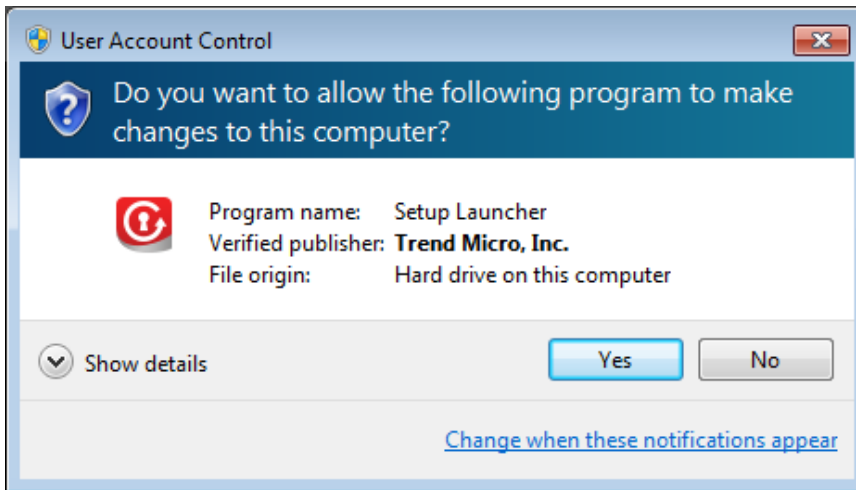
User Account Control

Do you want to allow the following program to make changes to this computer?

| | |
|---|---|
| Program name: | Setup Launcher |
| Verified publisher: | Trend Micro, Inc. |
| File origin: | Hard drive on this computer |

Show details

Yes

No

Change when these notifications appear